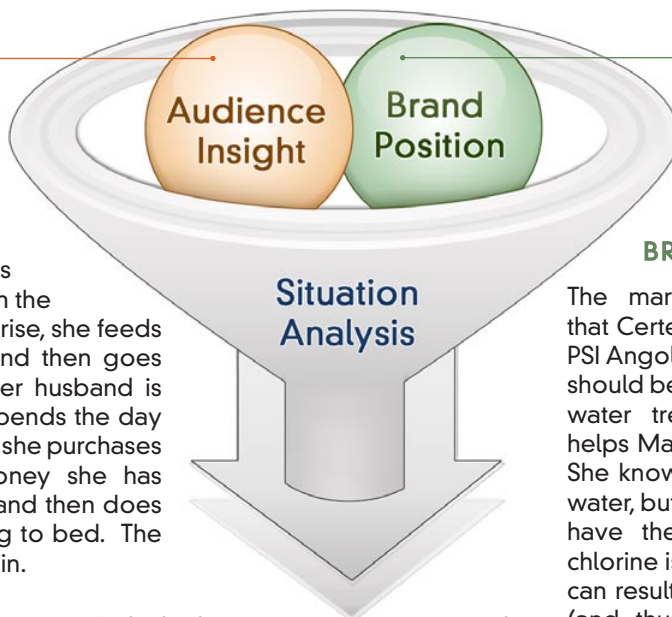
Audience Insight

Brand Position

Situation Analysis

s
n the
rise, she feeds
nd then goes
er husband is
pends the day
she purchases
oney she has
and then does
g to bed. The
in.

BR

The mar
that Certe
PSI Angol
should be
water tre
helps Ma
She know
water, but
have the
chlorine i
can result